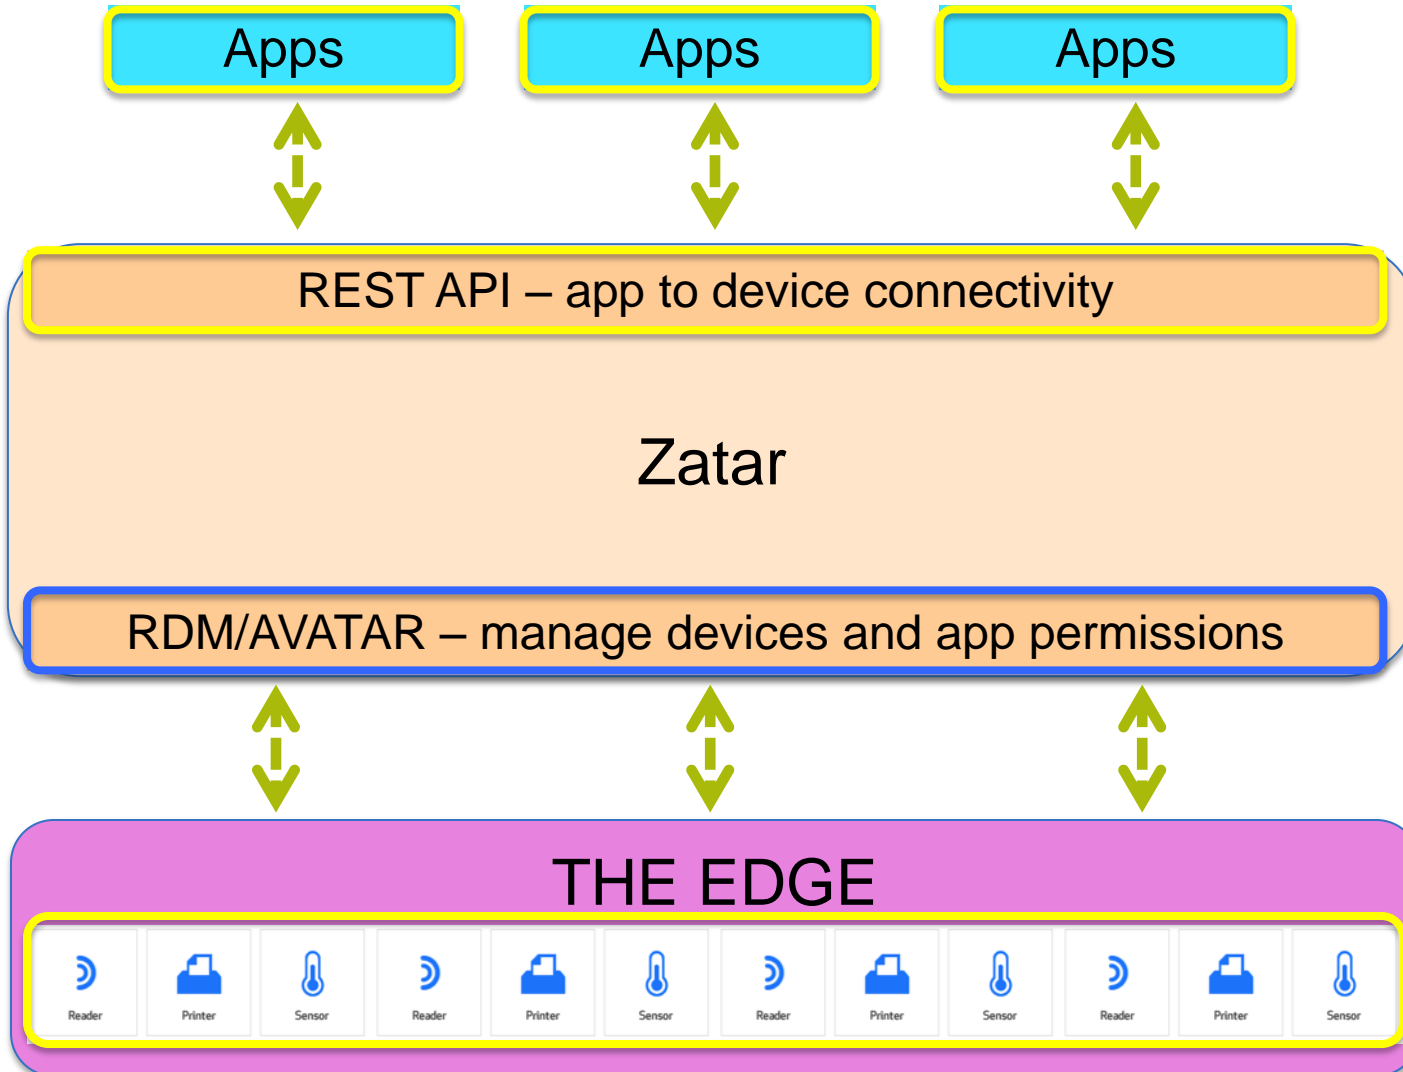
Apps

Apps

Apps

REST API – app to device connectivity

Zatar

RDM/AVATAR – manage devices and app permissions

THE EDGE

Reader Printer Sensor Reader Printer Sensor Reader Printer Sensor Reader Printer Sensor